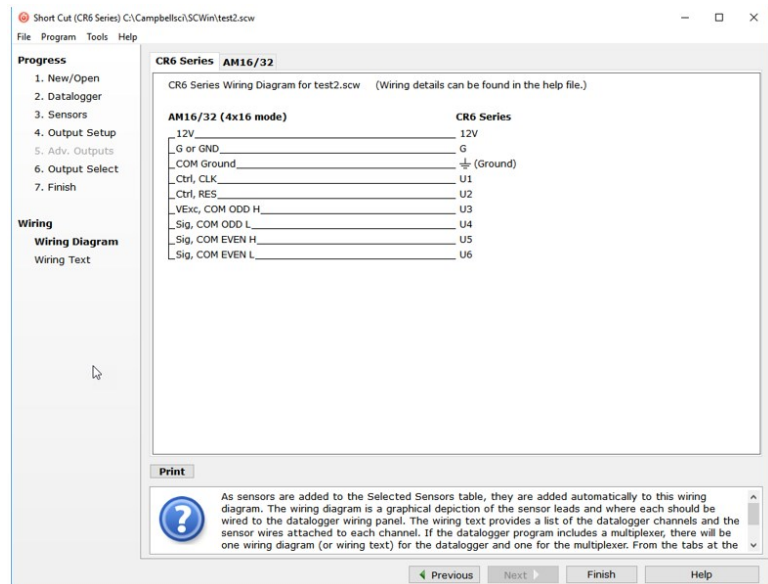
Short Cut (CR6 Series) C:\Campbellsci\SCWin\test2.scw
File Program Tools Help

Progress
1. New/Open
2. Datalogger
3. Sensors
4. Output Setup
5. Adv. Outputs
6. Output Select
7. Finish

Wiring
Wiring Diagram
Wiring Text

CR6 Series AM16/32

CR6 Series Wiring Diagram for test2.scw (Wiring details can be found in the help file.)

AM16/32 (4x16 mode) CR6 Series
12V 12V
G or GND G
COM Ground ⏚ (Ground)
Ctrl, CLK U1
Ctrl, RES U2
VExc, COM ODD H U3
Sig, COM ODD L U4
Sig, COM EVEN H U5
Sig, COM EVEN L U6

Print

As sensors are added to the Selected Sensors table, they are added automatically to this wiring diagram. The wiring diagram is a graphical depiction of the sensor leads and where each should be wired to the datalogger wiring panel. The wiring text provides a list of the datalogger channels and the sensor wires attached to each channel. If the datalogger program includes a multiplexer, there will be one wiring diagram (or wiring text) for the datalogger and one for the multiplexer. From the tabs at the

Previous Next Finish Help